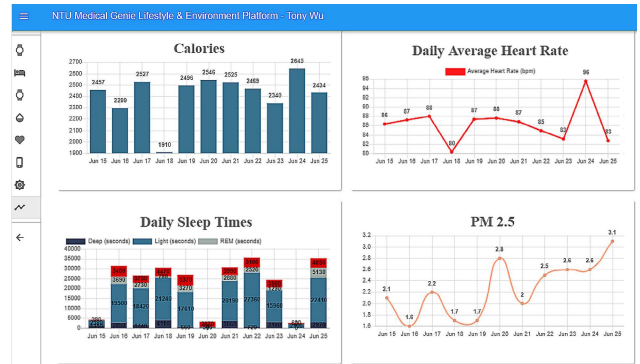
NTU Medical Genie Lifestyle & Environment Platform - Tony Wu

Calories

| | Jun 15 | Jun 16 | Jun 17 | Jun 18 | Jun 19 | Jun 20 | Jun 21 | Jun 22 | Jun 23 | Jun 24 | Jun 25 |
|---|---|---|---|---|---|---|---|---|---|---|---|
| Calories | 2457 | 2299 | 2527 | 1910 | 2496 | 2546 | 2525 | 2469 | 2343 | 2643 | 2434 |

2700 2600 2500 2400 2300 2200 2100 2000 1900 1800

Daily Average Heart Rate

Average Heart Rate (bpm)

| | Jun 15 | Jun 16 | Jun 17 | Jun 18 | Jun 19 | Jun 20 | Jun 21 | Jun 22 | Jun 23 | Jun 24 | Jun 25 |
|---|---|---|---|---|---|---|---|---|---|---|---|
| Average Heart Rate (bpm) | 86 | 87 | 88 | 80 | 87 | 88 | 87 | 85 | 83 | 96 | 83 |

98 96 94 92 90 88 86 84 82 80

Daily Sleep Times

Deep (seconds) Light (seconds) REM (seconds)

40000 35000 30000 25000 20000 15000 10000 5000 0

Jun 15 Jun 16 Jun 17 Jun 18 Jun 19 Jun 20 Jun 21 Jun 22 Jun 23 Jun 24 Jun 25

3480 2690 15300 2730 18420 3450 21240 3270 17610 2690 20190 3660 2520 27360 2730 15960 3630 3180 27410

PM 2.5

| | Jun 15 | Jun 16 | Jun 17 | Jun 18 | Jun 19 | Jun 20 | Jun 21 | Jun 22 | Jun 23 | Jun 24 | Jun 25 |
|---|---|---|---|---|---|---|---|---|---|---|---|
| PM 2.5 | 2.1 | 1.6 | 2.2 | 1.7 | 1.7 | 2.8 | 2 | 2.5 | 2.6 | 2.6 | 3.1 |

3.2 3.0 2.8 2.6 2.4 2.2 2.0 1.8 1.6